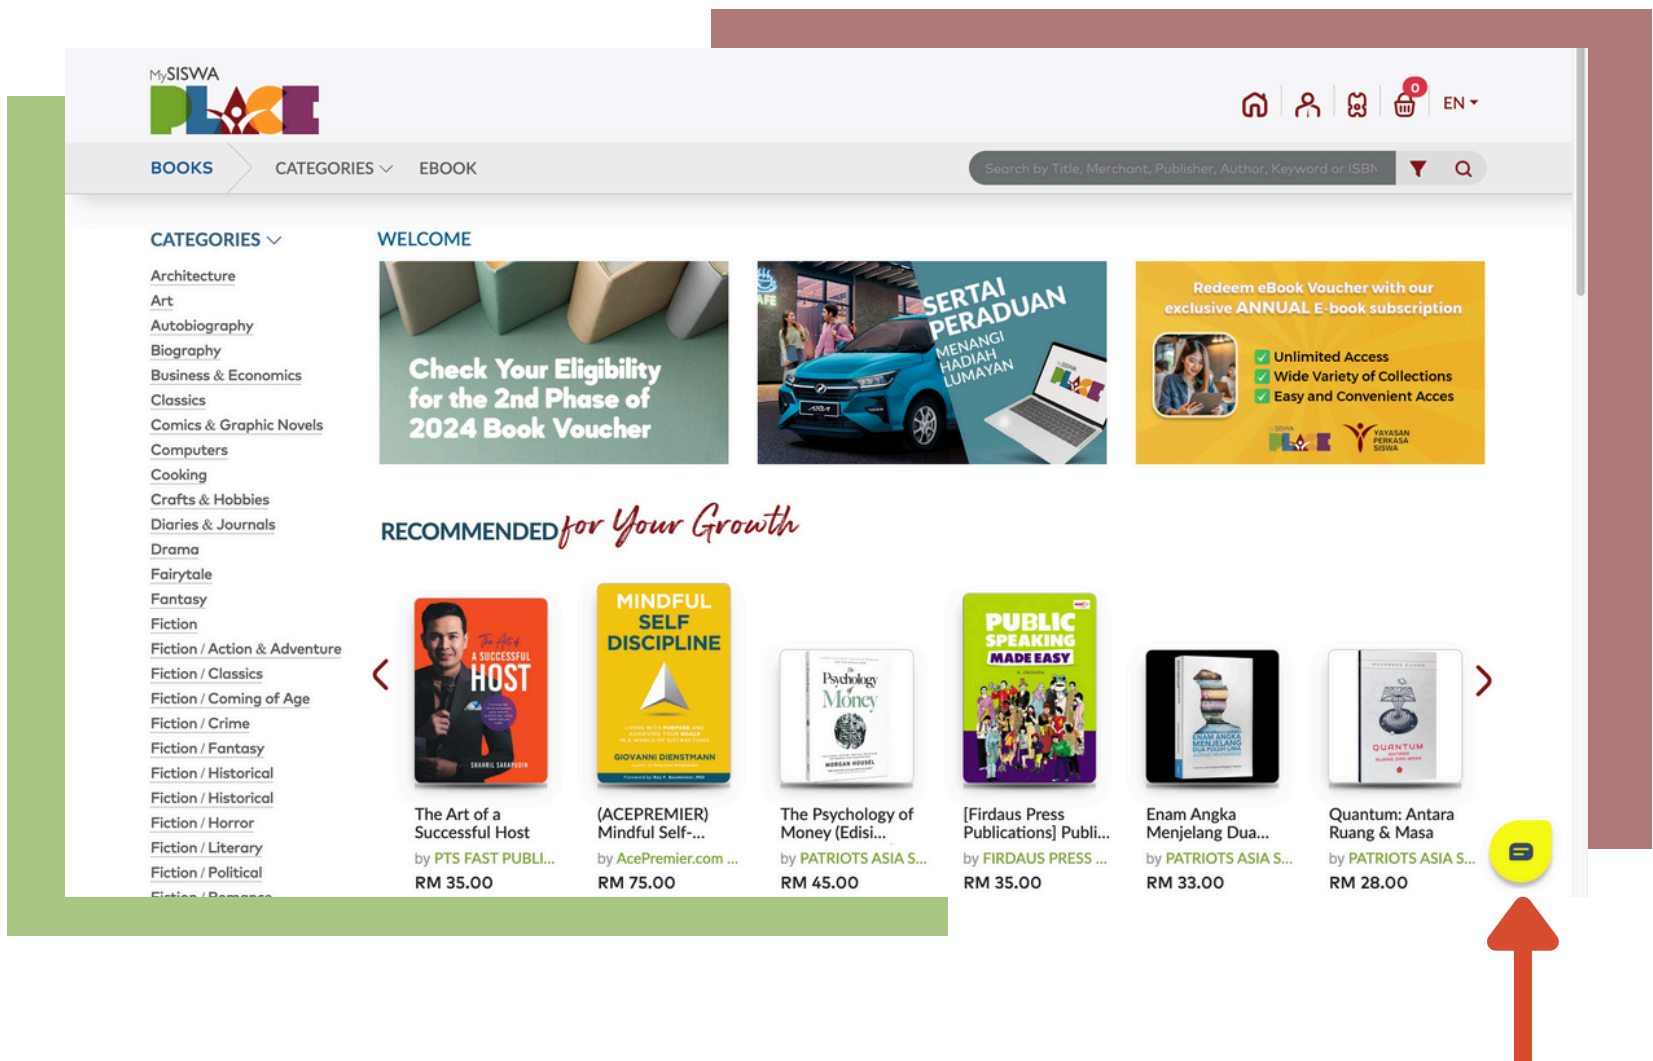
MySISWA PLACE

0 EN

BOOKS CATEGORIES EBOOK

Search by Title, Merchant, Publisher, Author, Keyword or ISBN

CATEGORIES

Architecture
Art
Autobiography
Biography
Business & Economics
Classics
Comics & Graphic Novels
Computers
Cooking
Crafts & Hobbies
Diaries & Journals
Drama
Fairytale
Fantasy
Fiction
Fiction / Action & Adventure
Fiction / Classics
Fiction / Coming of Age
Fiction / Crime
Fiction / Fantasy
Fiction / Historical
Fiction / Historical
Fiction / Horror
Fiction / Literary
Fiction / Political
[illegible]

WELCOME

Check Your Eligibility for the 2nd Phase of 2024 Book Voucher

SERTAI PERADUAN MENANGI HADIAH LUMAYAN

Redeem eBook Voucher with our exclusive ANNUAL E-book subscription
Unlimited Access
Wide Variety of Collections
Easy and Convenient Acces
YAYASAN PERKASA SISWA

RECOMMENDED for Your Growth

The Art of a SUCCESSFUL HOST
MINDFUL SELF DISCIPLINE GIOVANNI DIENSTMANN
The Psychology of Money MORGAN HOUSEL
PUBLIC SPEAKING MADE EASY
ENAM ANGKA MENJELANG DUA PULUH LIMA
QUANTUM

The Art of a Successful Host
by PTS FAST PUBLI...
RM 35.00

(ACEPREMIER) Mindful Self-...
by AcePremier.com ...
RM 75.00

The Psychology of Money (Edisi...
by PATRIOTS ASIA S...
RM 45.00

[Firdaus Press Publications] Publi...
by FIRDAUS PRESS ...
RM 35.00

Enam Angka Menjelang Dua...
by PATRIOTS ASIA S...
RM 33.00

Quantum: Antara Ruang & Masa
by PATRIOTS ASIA S...
RM 28.00